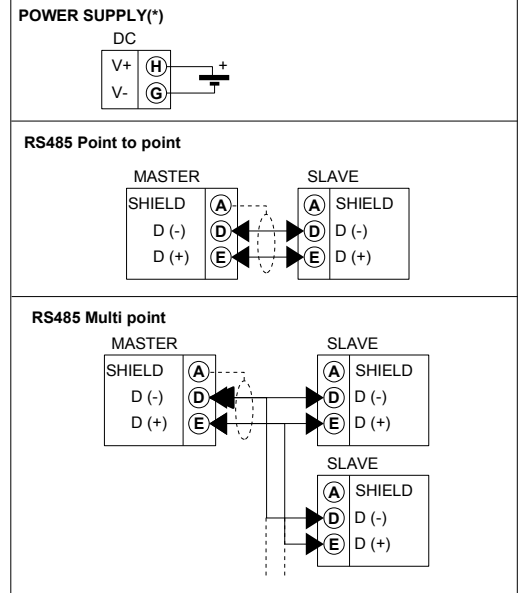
POWER SUPPLY(*)

DC

V+ H

V- G

+

RS485 Point to point

MASTER

SHIELD A

D (-) D

D (+) E

SLAVE

A SHIELD

D D (-)

E D (+)

RS485 Multi point

MASTER

SHIELD A

D (-) D

D (+) E

SLAVE

A SHIELD

D D (-)

E D (+)

SLAVE

A SHIELD

D D (-)

E D (+)